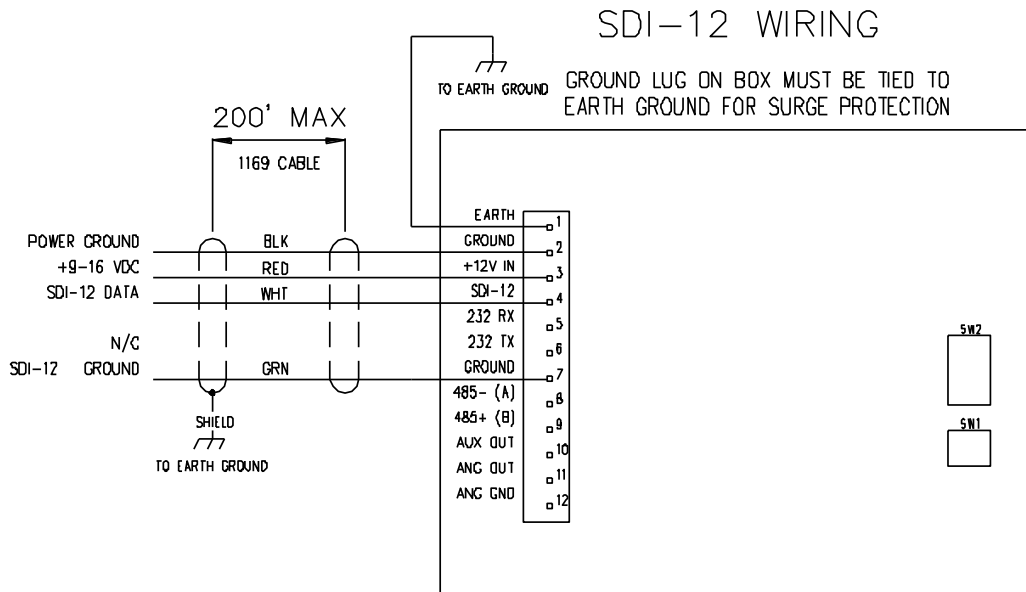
SDI-12 WIRING

TO EARTH GROUND

GROUND LUG ON BOX MUST BE TIED TO EARTH GROUND FOR SURGE PROTECTION

200' MAX

1169 CABLE

POWER GROUND
+9-16 VDC
SDI-12 DATA
N/C
SDI-12 GROUND

BLK
RED
WHT
GRN

SHIELD
TO EARTH GROUND

EARTH 1
GROUND 2
+12V IN 3
SDI-12 4
232 RX 5
232 TX 6
GROUND 7
485- (A) 8
485+ (B) 9
AUX OUT 10
ANG OUT 11
ANG GND 12

SW2
SW1